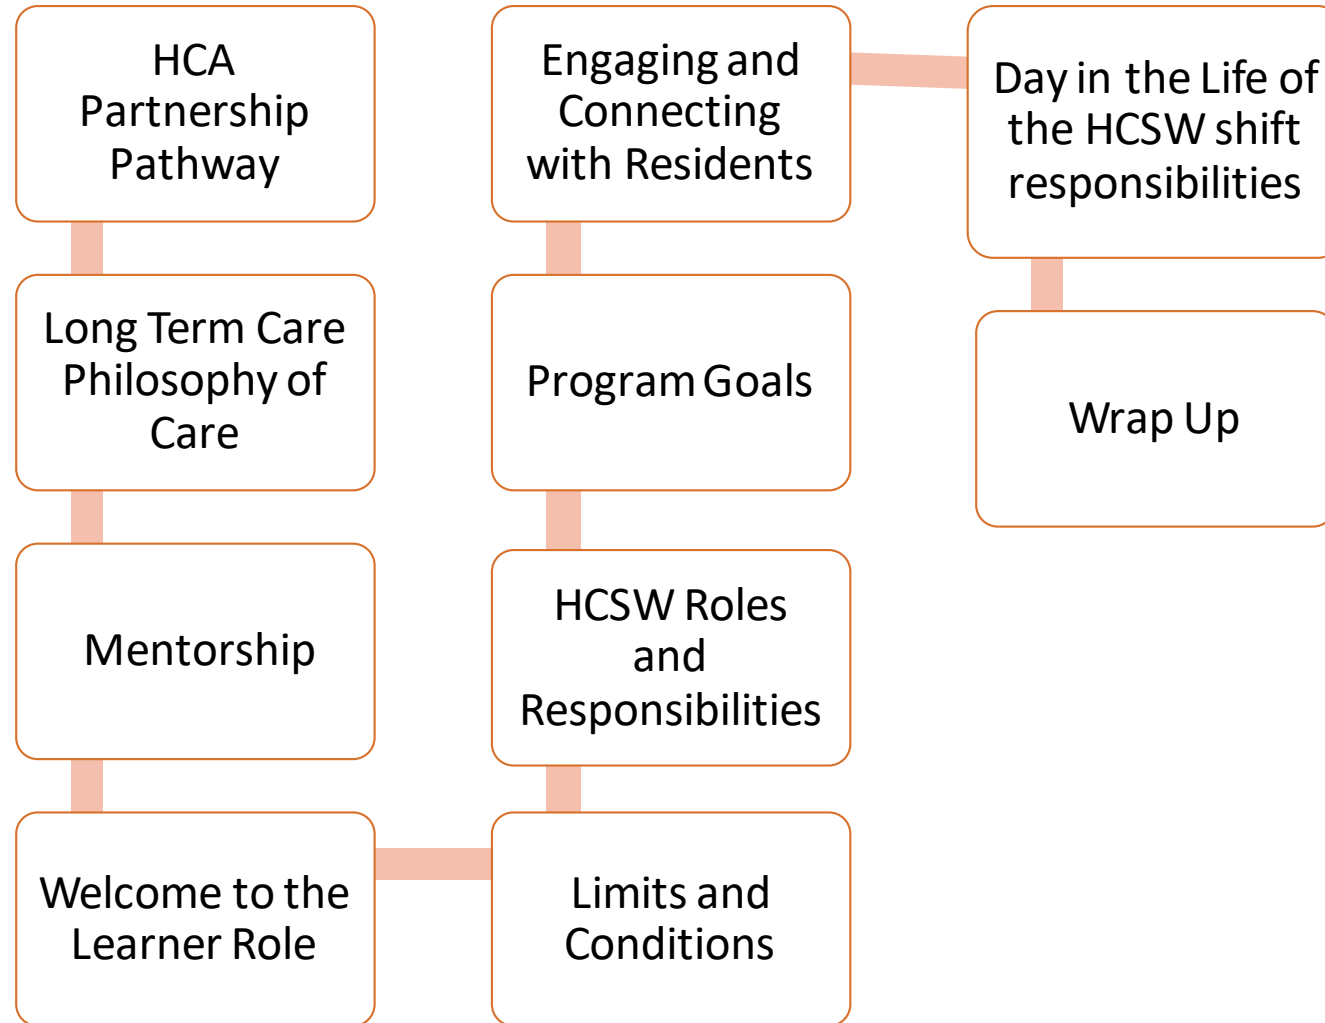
HCA Partnership Pathway

Long Term Care Philosophy of Care

Mentorship

Welcome to the Learner Role

Limits and Conditions

HCSW Roles and Responsibilities

Program Goals

Engaging and Connecting with Residents

Day in the Life of the HCSW shift responsibilities

Wrap Up